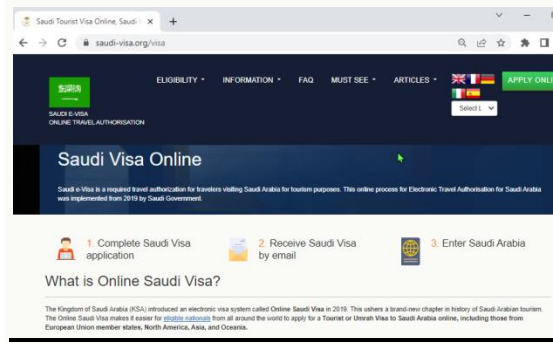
Saudi Tourist Visa Online, Saudi ×

saudi-visa.org/visa

SAUDI E-VISA
ONLINE TRAVEL AUTHORISATION

ELIGIBILITY ▾ INFORMATION ▾ FAQ MUST SEE ▾ ARTICLES ▾

APPLY ONLI

Select L

Saudi Visa Online

Saudi e-Visa is a required travel authorization for travelers visiting Saudi Arabia for tourism purposes. This online process for Electronic Travel Authorisation for Saudi Arabia was implemented from 2019 by Saudi Government.

1. Complete Saudi Visa application

2. Receive Saudi Visa by email

3. Enter Saudi Arabia

What is Online Saudi Visa?

The Kingdom of Saudi Arabia (KSA) introduced an electronic visa system called Online Saudi Visa in 2019. This ushers a brand-new chapter in history of Saudi Arabian tourism. The Online Saudi Visa makes it easier for eligible nationals from all around the world to apply for a Tourist or Umrah Visa to Saudi Arabia online, including those from European Union member states, North America, Asia, and Oceania.